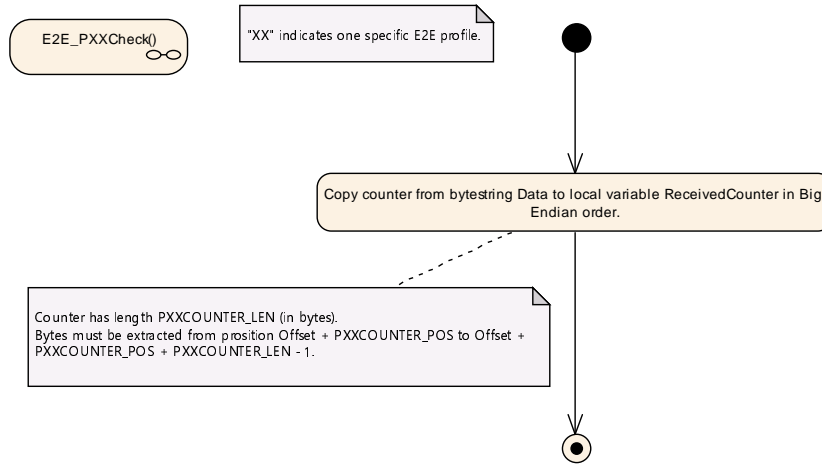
E2E_PXXCheck()

"XX" indicates one specific E2E profile.

Copy counter from bytestring Data to local variable ReceivedCounter in Big Endian order.

Counter has length PXXCOUNTER_LEN (in bytes).
Bytes must be extracted from prosition Offset + PXXCOUNTER_POS to Offset + PXXCOUNTER_POS + PXXCOUNTER_LEN - 1.